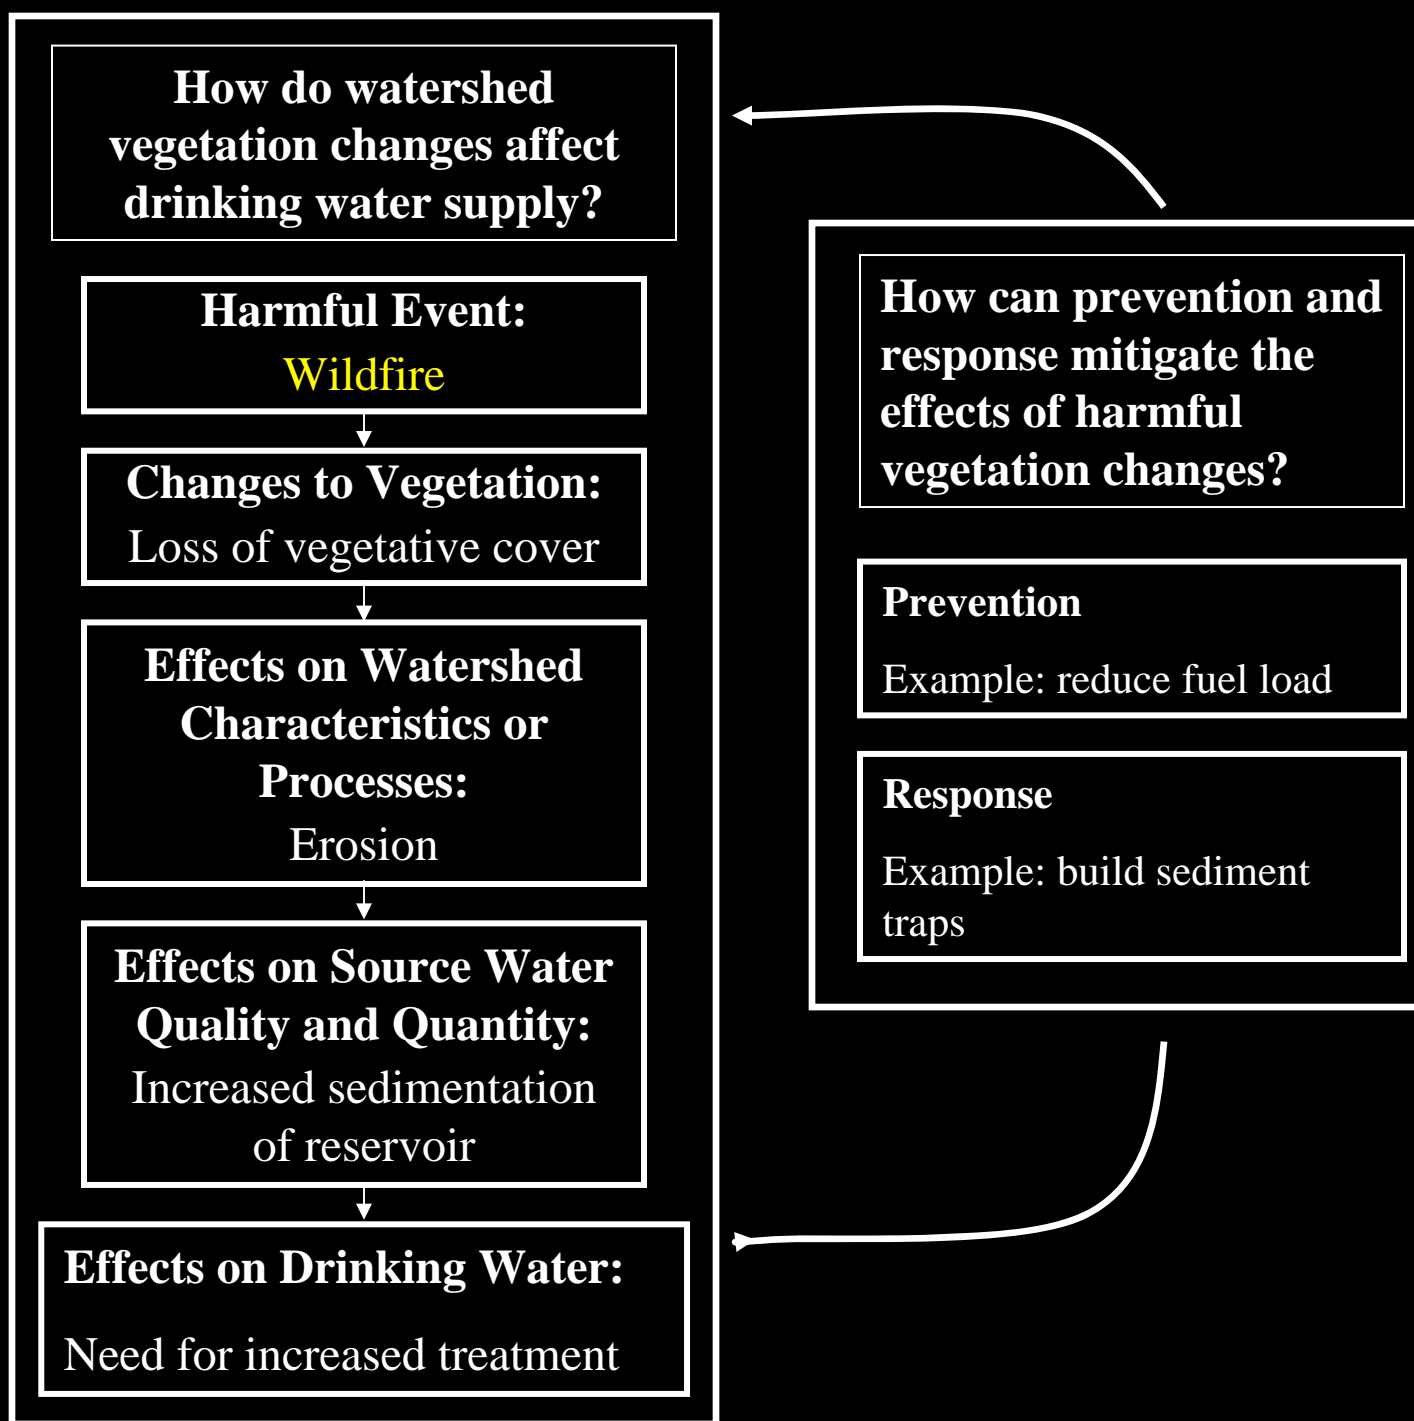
How do watershed vegetation changes affect drinking water supply?

Harmful Event:
Wildfire

Changes to Vegetation:
Loss of vegetative cover

Effects on Watershed Characteristics or Processes:
Erosion

Effects on Source Water Quality and Quantity:
Increased sedimentation of reservoir

Effects on Drinking Water:
Need for increased treatment

How can prevention and response mitigate the effects of harmful vegetation changes?

Prevention
Example: reduce fuel load

Response
Example: build sediment traps